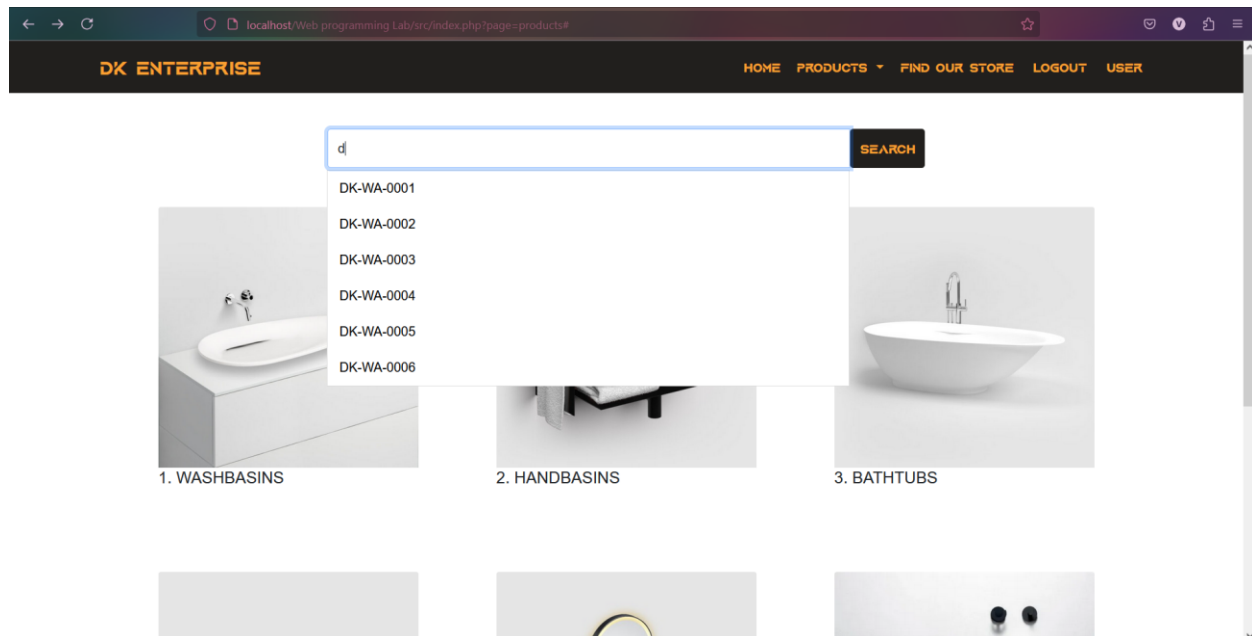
localhost/Web programming Lab/src/index.php?page=products#

DK ENTERPRISE

HOME PRODUCTS FIND OUR STORE LOGOUT USER

d

SEARCH

DK-WA-0001
DK-WA-0002
DK-WA-0003
DK-WA-0004
DK-WA-0005
DK-WA-0006

1. WASHBASINS

2. HANDBASINS

3. BATHTUBS